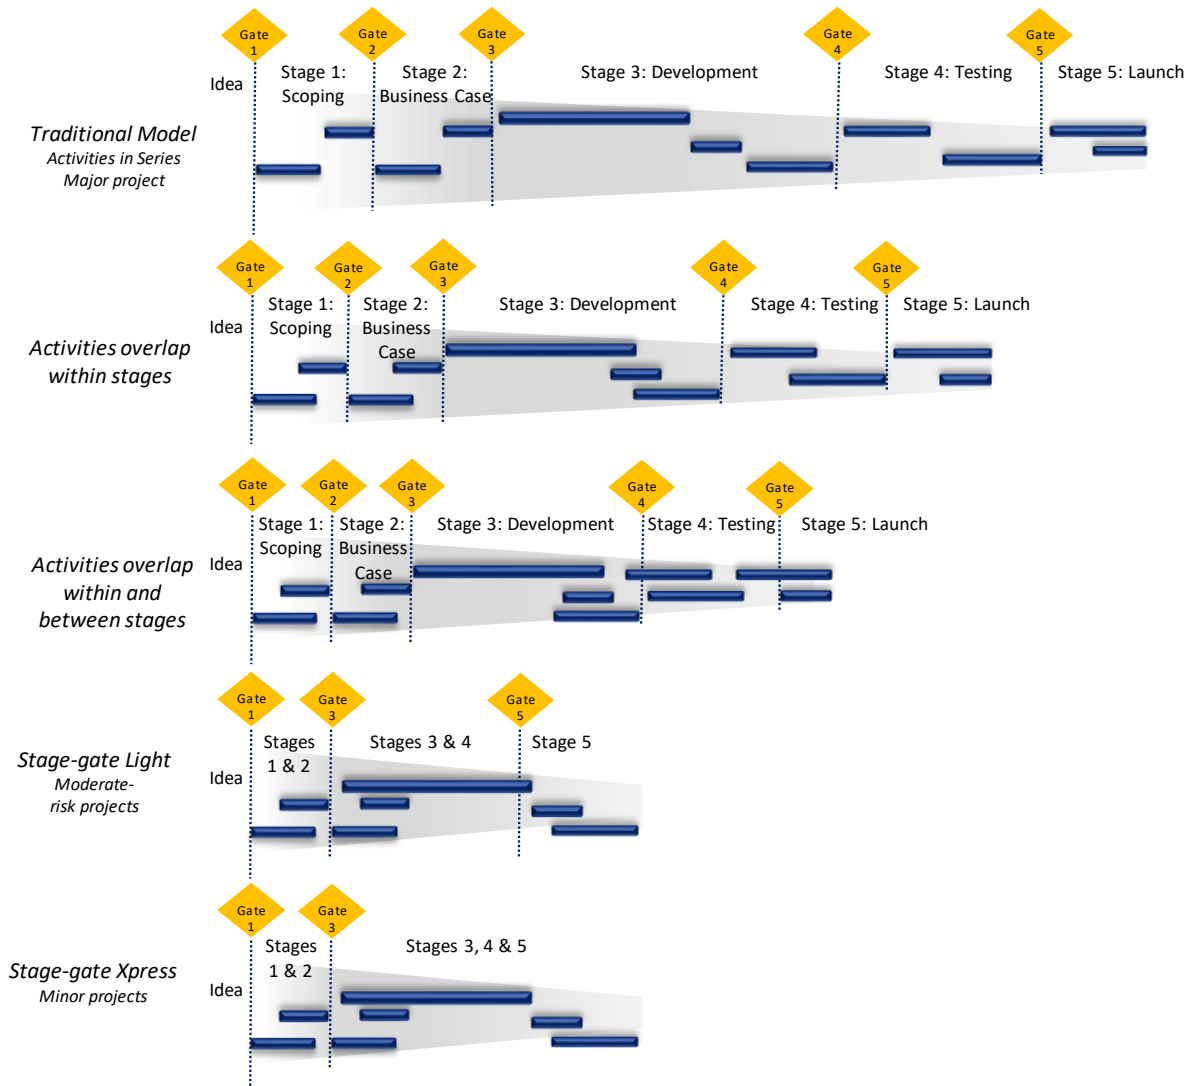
Gate 1
Gate 2
Gate 3
Gate 4
Gate 5
Idea
Stage 1: Scoping
Stage 2: Business Case
Stage 3: Development
Stage 4: Testing
Stage 5: Launch

*Traditional Model*
*Activities in Series*
*Major project*

Gate 1
Gate 2
Gate 3
Gate 4
Gate 5
Idea
Stage 1: Scoping
Stage 2: Business Case
Stage 3: Development
Stage 4: Testing
Stage 5: Launch

*Activities overlap within stages*

Gate 1
Gate 2
Gate 3
Gate 4
Gate 5
Idea
Stage 1: Scoping
Stage 2: Business Case
Stage 3: Development
Stage 4: Testing
Stage 5: Launch

*Activities overlap within and between stages*

Gate 1
Gate 3
Gate 5
Idea
Stages 1 & 2
Stages 3 & 4
Stage 5

*Stage-gate Light*
*Moderate-risk projects*

Gate 1
Gate 3
Idea
Stages 1 & 2
Stages 3, 4 & 5

*Stage-gate Xpress*
*Minor projects*